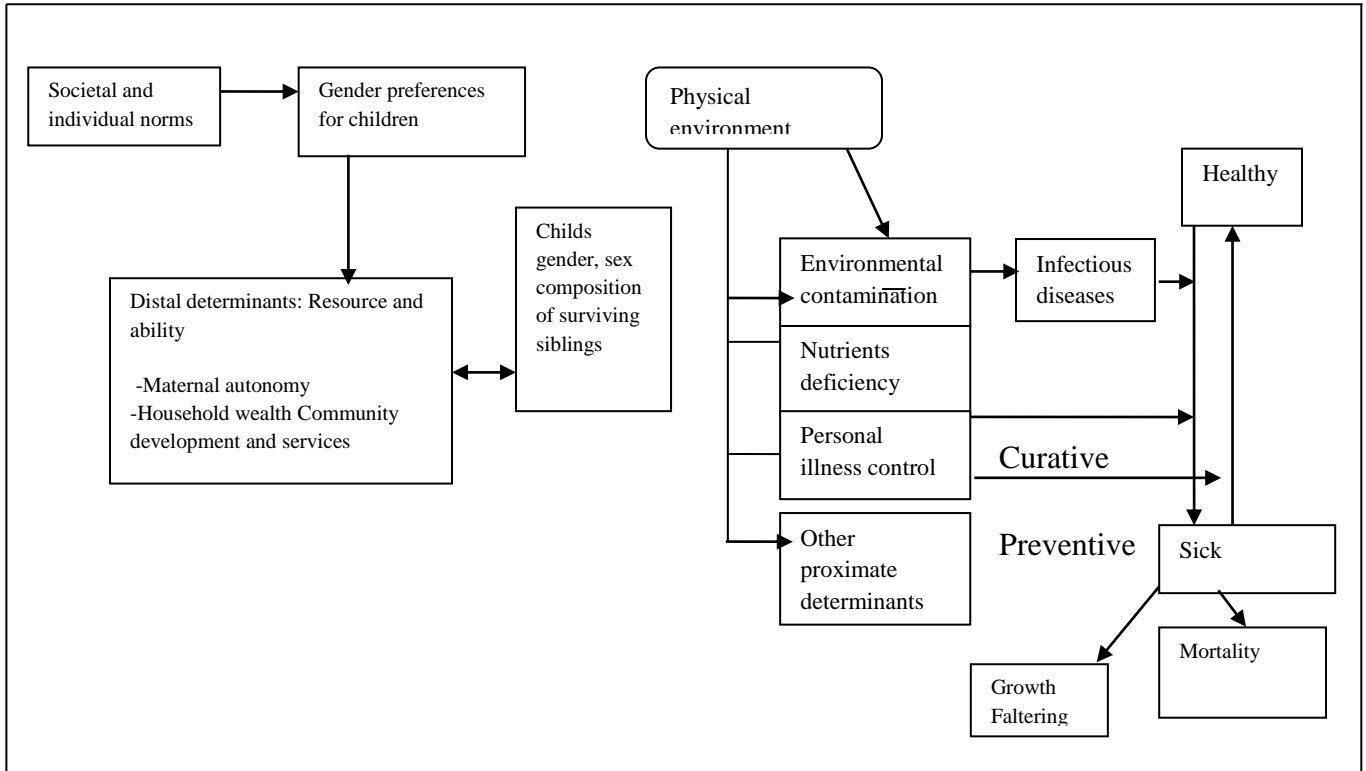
Societal and individual norms

Gender preferences for children

Physical environment

Healthy

Childs gender, sex composition of surviving siblings

Distal determinants: Resource and ability

-Maternal autonomy
-Household wealth Community development and services

Environmental contamination

Infectious diseases

Nutrients deficiency

Personal illness control

Curative

Other proximate determinants

Preventive

Sick

Mortality

Growth Faltering